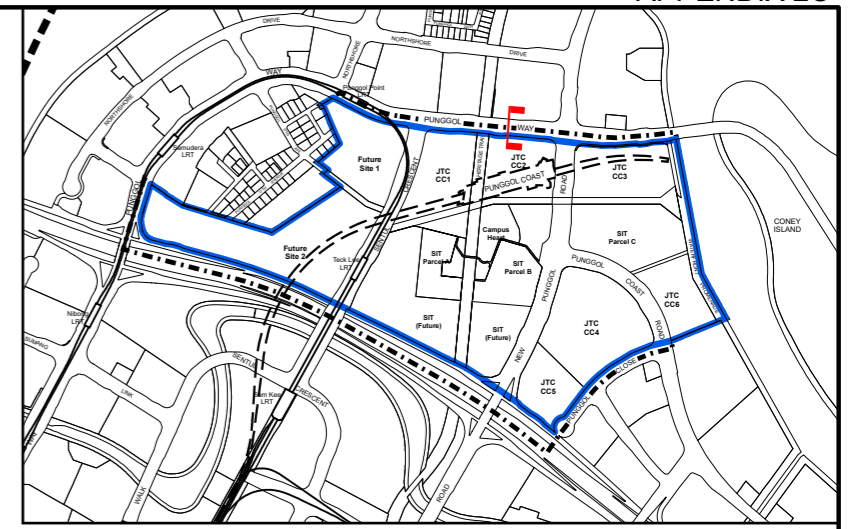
APPENDIX B

DRIVE
NORTHSHORE
DRIVE
NORTHSHORE
WAY
Punggol Point LRT
PUNGGOL
WAY
Samudera LRT
NORTHSHORE
PUNGGOL
Future Site 1
JTC CC1
JTC CC2
JTC CC3
PUNGGOL COAST
ROAD
CONEY ISLAND
Future Site 2
Teck Lee LRT
Campus Heart
SIT Parcel A
SIT Parcel B
SIT Parcel C
PUNGGOL
PUNGGOL
COAST
JTC CC6
SIT (Future)
SIT (Future)
JTC CC4
ROAD
Nibong LRT
NEW
JTC CC5
CLOSE
PUNGGOL
SENTUL
CRESCENT
Sam Kee LRT
LINK
WALK
ROAD